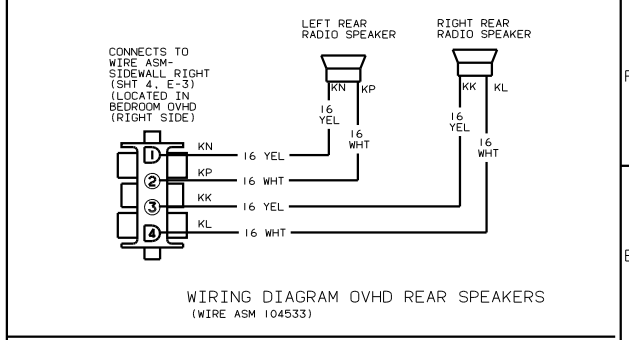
CONNECTS TO WIRE ASM- SIDEWALL RIGHT (SHT 4, E-3) (LOCATED IN BEDROOM OVHD (RIGHT SIDE)

LEFT REAR RADIO SPEAKER

KN KP

16 YEL

16 WHT

RIGHT REAR RADIO SPEAKER

KK KL

16 YEL

16 WHT

KN 1 16 YEL
KP 2 16 WHT
KK 3 16 YEL
KL 4 16 WHT

WIRING DIAGRAM OVHD REAR SPEAKERS
(WIRE ASM 104533)

F

E